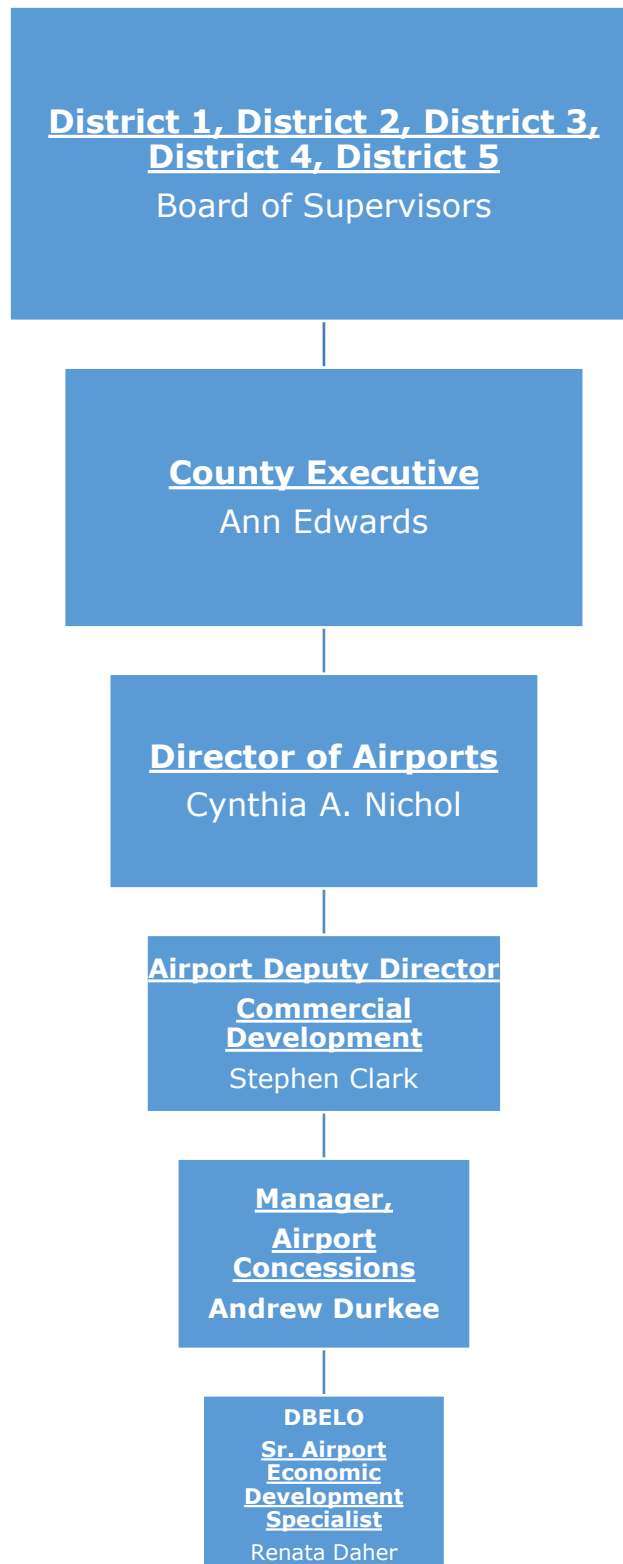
District 1, District 2, District 3, District 4, District 5
Board of Supervisors

County Executive
Ann Edwards

Director of Airports
Cynthia A. Nichol

Airport Deputy Director
Commercial Development
Stephen Clark

Manager, Airport Concessions
Andrew Durkee

DBELO
Sr. Airport Economic Development Specialist
Renata Daher